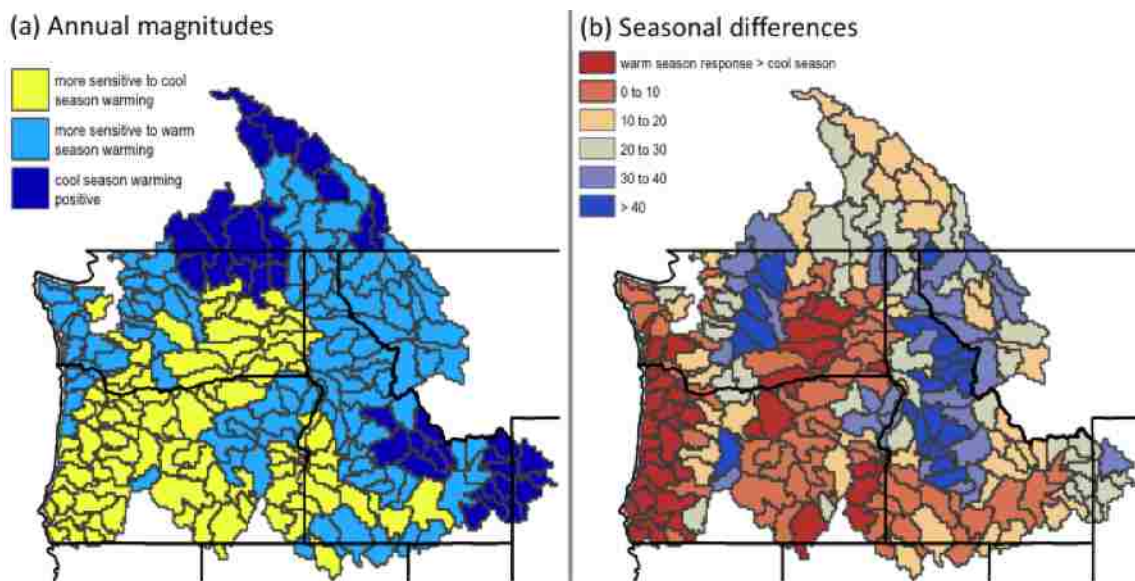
(a) Annual magnitudes

more sensitive to cool season warming

more sensitive to warm season warming

cool season warming positive

(b) Seasonal differences

warm season response > cool season

0 to 10

10 to 20

20 to 30

30 to 40

> 40